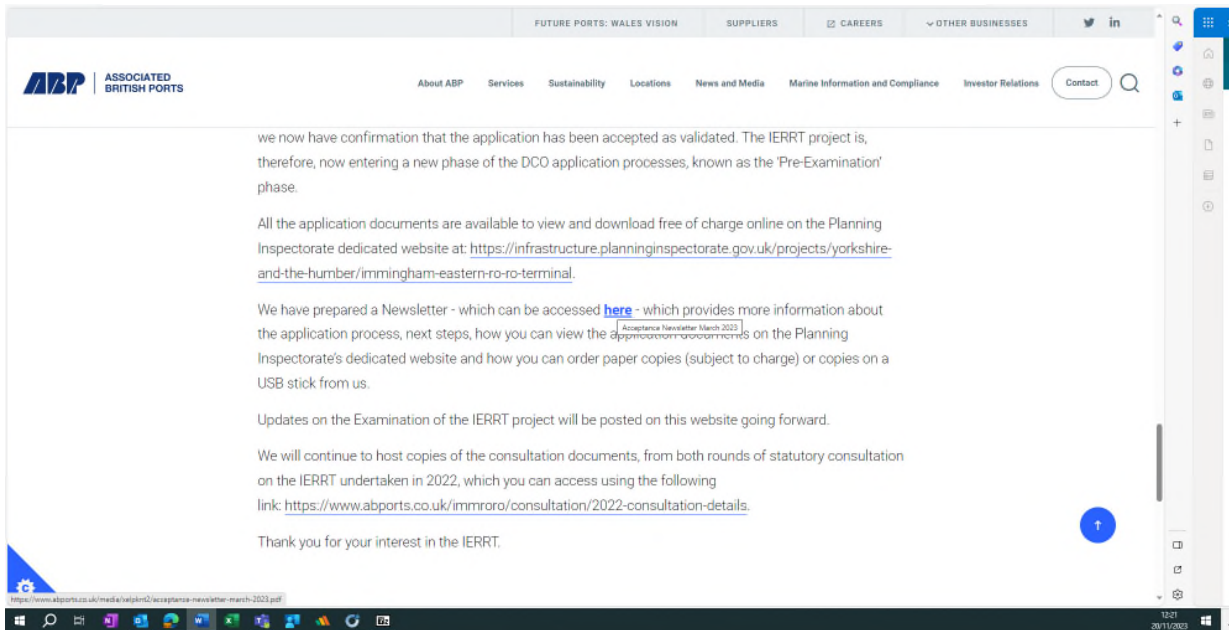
FUTURE PORTS: WALES VISION SUPPLIERS CAREERS OTHER BUSINESSES

ABP ASSOCIATED BRITISH PORTS

About ABP Services Sustainability Locations News and Media Marine Information and Compliance Investor Relations Contact

we now have confirmation that the application has been accepted as validated. The IERRT project is, therefore, now entering a new phase of the DCO application processes, known as the 'Pre-Examination' phase.

All the application documents are available to view and download free of charge online on the Planning Inspectorate dedicated website at: https://infrastructure.planninginspectorate.gov.uk/projects/yorkshire-and-the-humber/immingham-eastern-ro-ro-terminal.

We have prepared a Newsletter - which can be accessed here - which provides more information about the application process, next steps, how you can view the application documents on the Planning Inspectorate's dedicated website and how you can order paper copies (subject to charge) or copies on a USB stick from us.

Acceptance Newsletter March 2023

Updates on the Examination of the IERRT project will be posted on this website going forward.

We will continue to host copies of the consultation documents, from both rounds of statutory consultation on the IERRT undertaken in 2022, which you can access using the following link: https://www.abports.co.uk/immroro/consultation/2022-consultation-details.

Thank you for your interest in the IERRT.

https://www.abports.co.uk/media/xelpkmt2/acceptance-newsletter-march-2023.pdf

12:21
20/11/2023